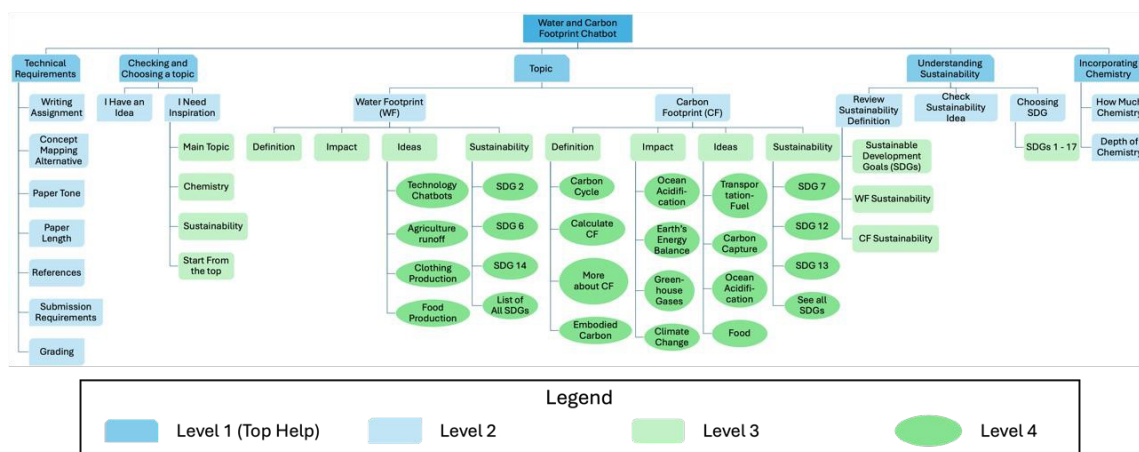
Water and Carbon Footprint Chatbot

Technical Requirements

Writing Assignment

Concept Mapping Alternative

Paper Tone

Paper Length

References

Submission Requirements

Grading

Checking and Choosing a topic

I Have an Idea

I Need Inspiration

Main Topic

Chemistry

Sustainability

Start From the top

Topic

Water Footprint (WF)

Definition

Impact

Ideas

Technology Chatbots

Agriculture runoff

Clothing Production

Food Production

Sustainability

SDG 2

SDG 6

SDG 14

List of All SDGs

Carbon Footprint (CF)

Definition

Carbon Cycle

Calculate CF

More about CF

Embodied Carbon

Impact

Ocean Acidification

Earth's Energy Balance

Greenhouse Gases

Climate Change

Ideas

Transportation-Fuel

Carbon Capture

Ocean Acidification

Food

Sustainability

SDG 7

SDG 12

SDG 13

See all SDGs

Understanding Sustainability

Review Sustainability Definition

Sustainable Development Goals (SDGs)

WF Sustainability

CF Sustainability

Check Sustainability Idea

Choosing SDG

SDGs 1 - 17

Incorporating Chemistry

How Much Chemistry

Depth of Chemistry

Legend

Level 1 (Top Help)

Level 2

Level 3

Level 4